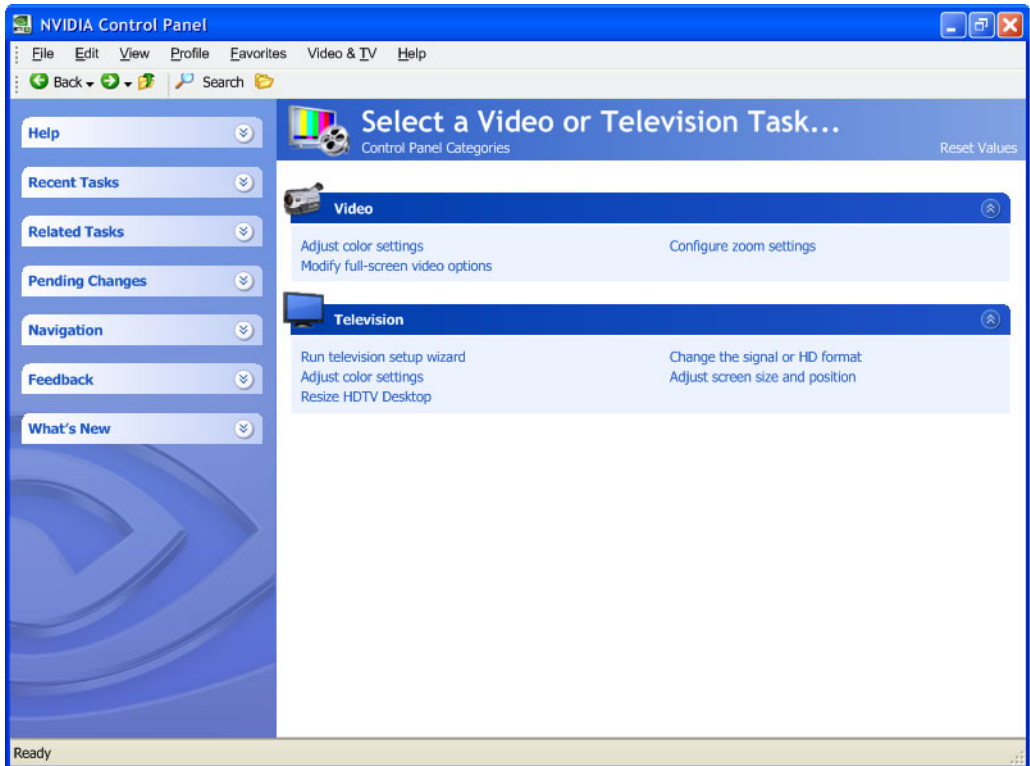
NVIDIA Control Panel

File Edit View Profile Favorites Video & TV Help

Back Search

Help

Recent Tasks

Related Tasks

Pending Changes

Navigation

Feedback

What's New

Select a Video or Television Task...
Control Panel Categories
Reset Values

Video

Adjust color settings
Modify full-screen video options
Configure zoom settings

Television

Run television setup wizard
Adjust color settings
Resize HDTV Desktop
Change the signal or HD format
Adjust screen size and position

Ready